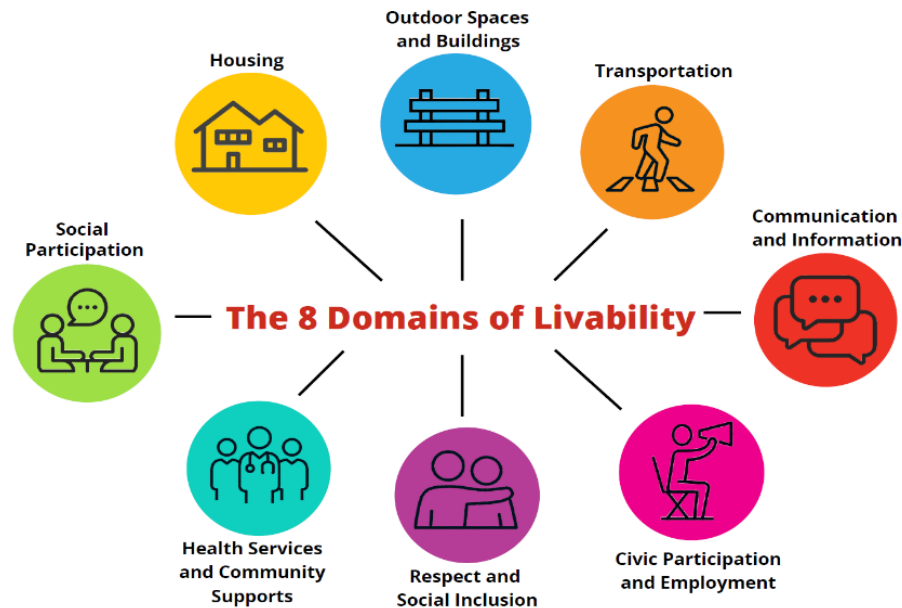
Outdoor Spaces and Buildings

Housing

Transportation

Communication and Information

Social Participation

The 8 Domains of Livability

Health Services and Community Supports

Respect and Social Inclusion

Civic Participation and Employment